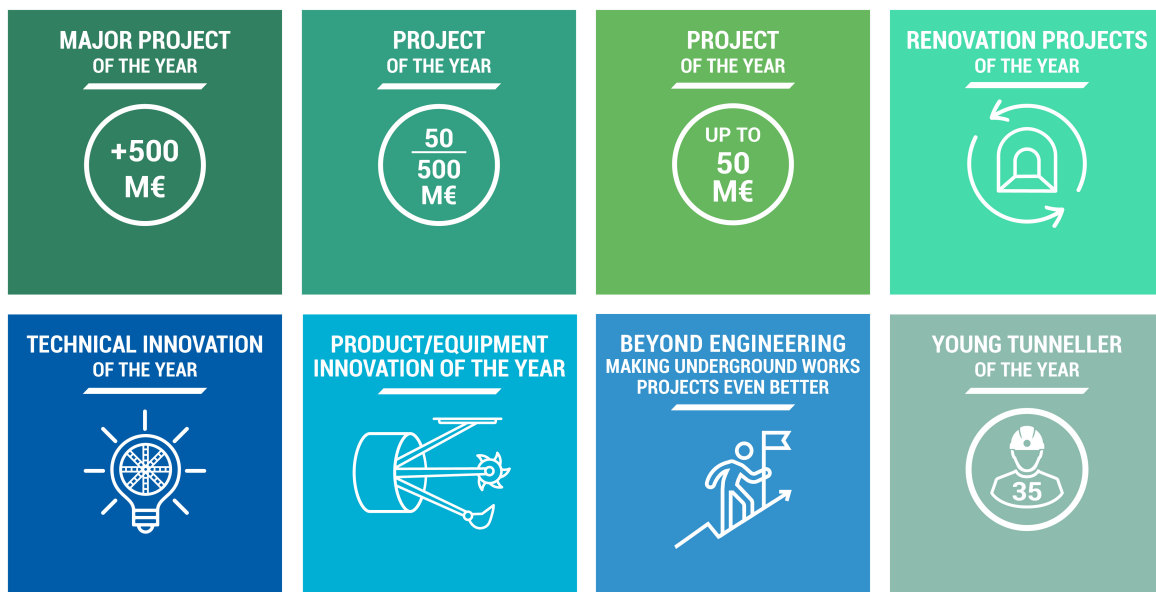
MAJOR PROJECT
OF THE YEAR

+500
M€

PROJECT
OF THE YEAR

50
500
M€

PROJECT
OF THE YEAR

UP TO
50
M€

RENOVATION PROJECTS
OF THE YEAR

TECHNICAL INNOVATION
OF THE YEAR

PRODUCT/EQUIPMENT
INNOVATION OF THE YEAR

BEYOND ENGINEERING
MAKING UNDERGROUND WORKS
PROJECTS EVEN BETTER

YOUNG TUNNELLER
OF THE YEAR

35